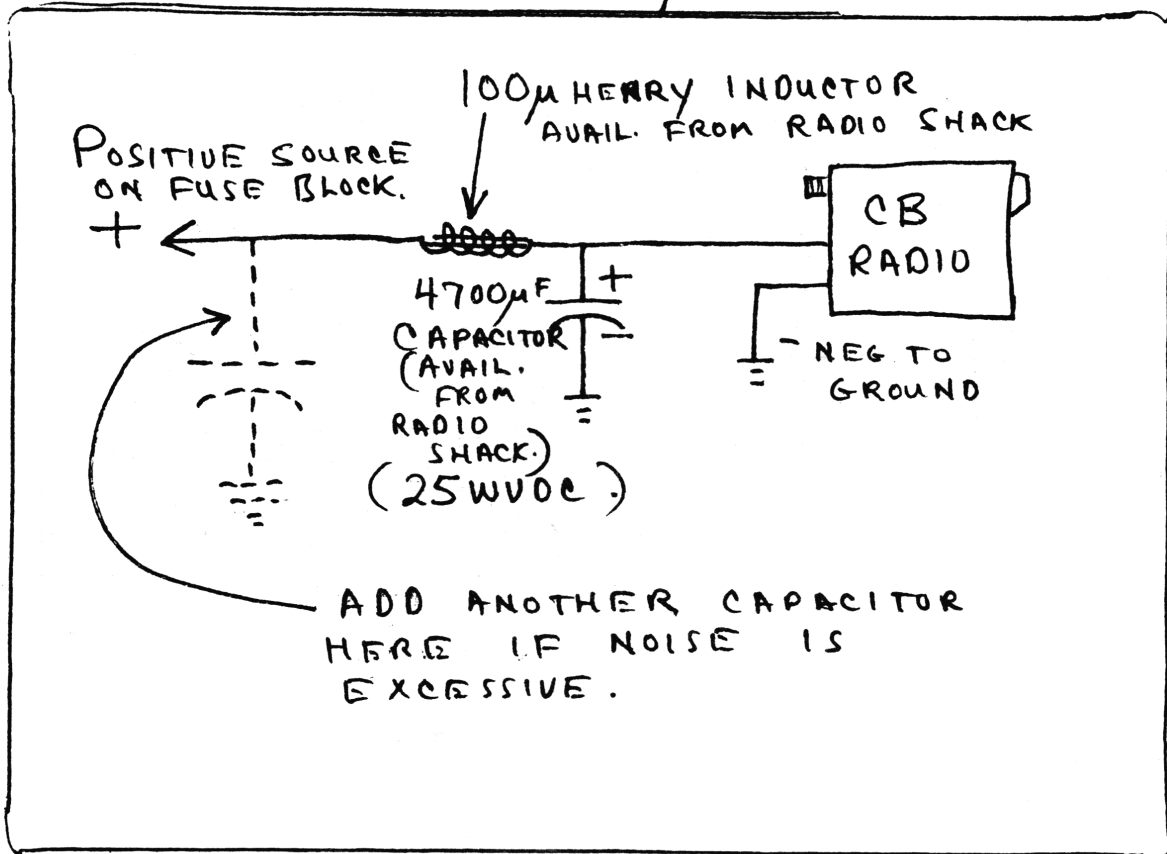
100μ HENRY INDUCTOR
AVAIL. FROM RADIO SHACK

POSITIVE SOURCE
ON FUSE BLOCK.

+

CB
RADIO

4700μF
+

CAPACITOR
(AVAIL.
FROM
RADIO
SHACK.)
(25WVDC.)

−

− NEG TO
GROUND

ADD ANOTHER CAPACITOR
HERE IF NOISE IS
EXCESSIVE.